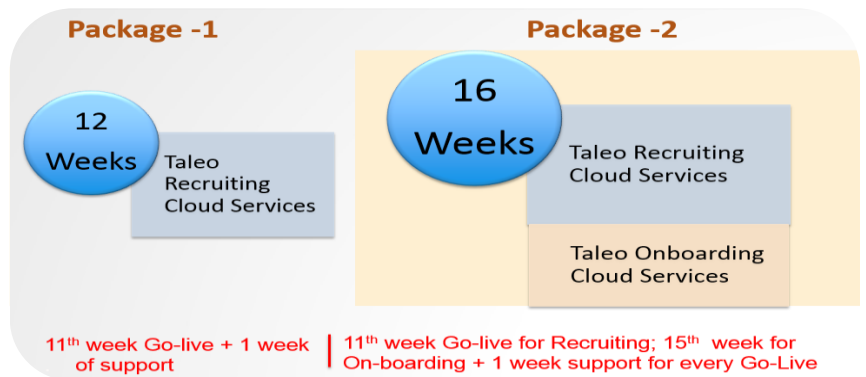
Package -1

12 Weeks

Taleo Recruiting Cloud Services

Package -2

16 Weeks

Taleo Recruiting Cloud Services

Taleo Onboarding Cloud Services

11$^{th}$ week Go-live + 1 week of support

11$^{th}$ week Go-live for Recruiting; 15$^{th}$ week for On-boarding + 1 week support for every Go-Live